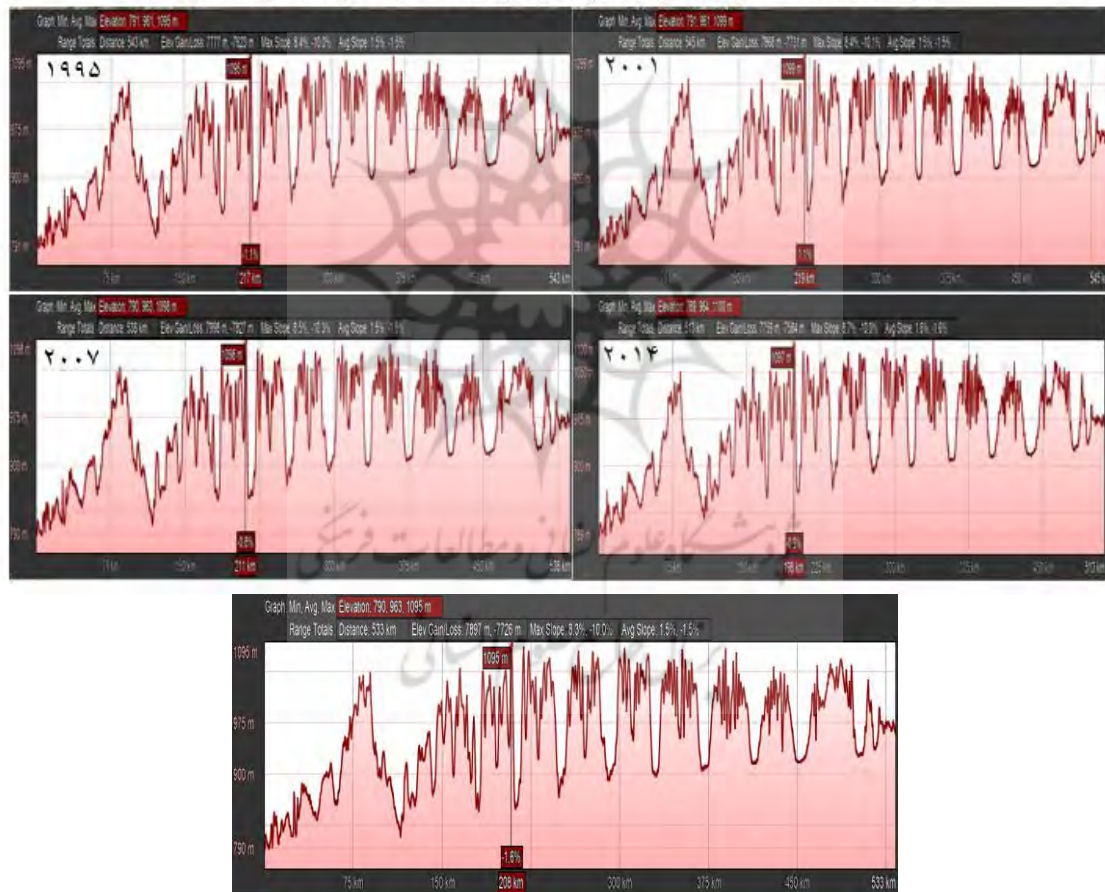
Graph: Min, Avg, Max Elevation: 791, 961, 1096 m
Range Totals: Distance: 543 km Elev Gain/Loss: 7777 m, -7823 m Max Slope: 8.4%, -10.0% Avg Slope: 1.5%, -1.5%
۱۹۹۵
1096 m
1096 m
975 m
900 m
791 m
-1.1%
75 km 150 km 217 km 300 km 375 km 450 km 543 km

Graph: Min, Avg, Max Elevation: 791, 961, 1096 m
Range Totals: Distance: 545 km Elev Gain/Loss: 7698 m, -7731 m Max Slope: 8.4%, -10.1% Avg Slope: 1.5%, -1.5%
۲۰۰۱
1096 m
1096 m
975 m
900 m
791 m
1.1%
75 km 150 km 219 km 300 km 375 km 450 km 545 km

Graph: Min, Avg, Max Elevation: 790, 963, 1096 m
Range Totals: Distance: 538 km Elev Gain/Loss: 7998 m, -7827 m Max Slope: 8.5%, -10.0% Avg Slope: 1.5%, -1.5%
۲۰۰۷
1096 m
1096 m
975 m
900 m
790 m
-0.8%
75 km 150 km 211 km 300 km 375 km 450 km 538 km

Graph: Min, Avg, Max Elevation: 788, 964, 1100 m
Range Totals: Distance: 513 km Elev Gain/Loss: 7739 m, -7584 m Max Slope: 8.7%, -10.0% Avg Slope: 1.6%, -1.6%
۲۰۱۴
1100 m
1097 m
975 m
900 m
788 m
-0.5%
75 km 150 km 198 km 225 km 300 km 375 km 450 km 513 km

Graph: Min, Avg, Max Elevation: 790, 963, 1095 m
Range Totals: Distance: 533 km Elev Gain/Loss: 7897 m, -7726 m Max Slope: 8.3%, -10.0% Avg Slope: 1.5%, -1.5%
1095 m
1095 m
975 m
900 m
790 m
-1.6%
75 km 150 km 208 km 300 km 375 km 450 km 533 km

پژوهشگاه علوم انسانی و مطالعات فرهنگی